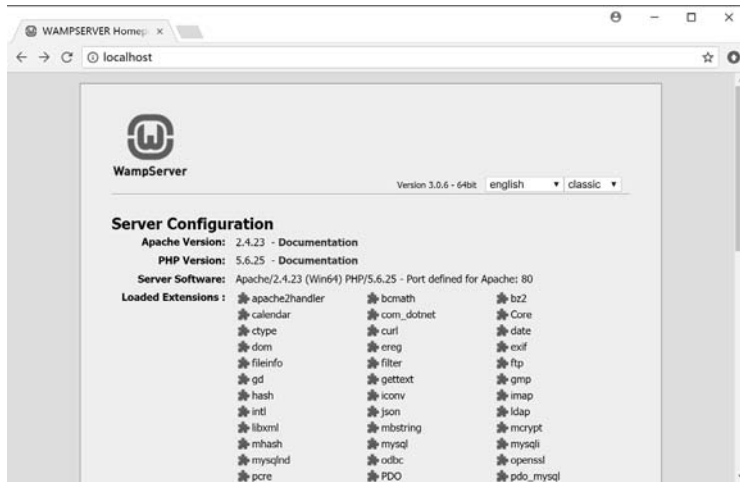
WAMPSERVER Homep ×

localhost

WampServer

Version 3.0.6 - 64bit english classic

Server Configuration

Apache Version: 2.4.23 - Documentation

PHP Version: 5.6.25 - Documentation

Server Software: Apache/2.4.23 (Win64) PHP/5.6.25 - Port defined for Apache: 80

Loaded Extensions :

| apache2handler | bcmath | bz2 |
|---|---|---|
| calendar | com_dotnet | Core |
| ctype | curl | date |
| dom | ereg | exif |
| fileinfo | filter | ftp |
| gd | gettext | gmp |
| hash | iconv | imap |
| intl | json | ldap |
| libxml | mbstring | mcrypt |
| mhash | mysql | mysqli |
| mysqlnd | odbc | openssl |
| pcre | PDO | pdo_mysql |